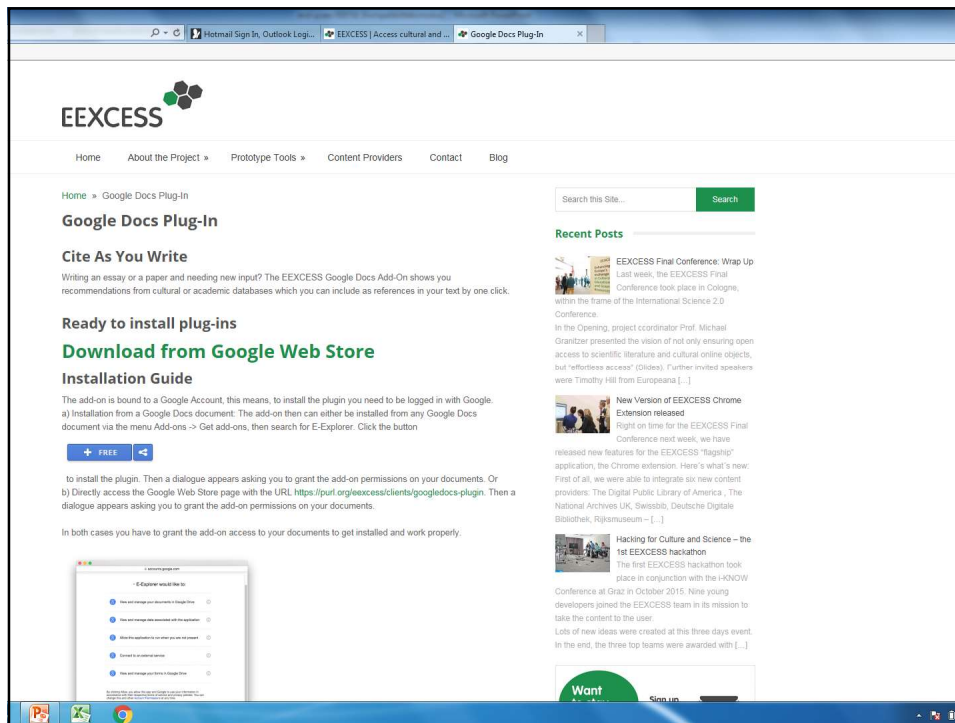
Hotmail Sign In, Outlook Logi... EEXCESS | Access cultural and ... Google Docs Plug-In ×

EEXCESS

Home About the Project » Prototype Tools » Content Providers Contact Blog

Home » Google Docs Plug-In

Google Docs Plug-In

Cite As You Write

Writing an essay or a paper and needing new input? The EEXCESS Google Docs Add-On shows you recommendations from cultural or academic databases which you can include as references in your text by one click.

Ready to install plug-ins

Download from Google Web Store

Installation Guide

The add-on is bound to a Google Account, this means, to install the plugin you need to be logged in with Google.
a) Installation from a Google Docs document: The add-on then can either be installed from any Google Docs document via the menu Add-ons -> Get add-ons, then search for E-Explorer. Click the button

+ FREE

to install the plugin. Then a dialogue appears asking you to grant the add-on permissions on your documents. Or
b) Directly access the Google Web Store page with the URL https://purl.org/eexcess/clients/googledocs-plugin. Then a dialogue appears asking you to grant the add-on permissions on your documents.

In both cases you have to grant the add-on access to your documents to get installed and work properly.

E-Explorer would like to:

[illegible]

Search this Site... Search

Recent Posts

EEXCESS Final Conference: Wrap Up
Last week, the EEXCESS Final Conference took place in Cologne, within the frame of the International Science 2.0 Conference.
In the Opening, project coordinator Prof. Michael Granitzer presented the vision of not only ensuring open access to scientific literature and cultural online objects, but "effortless access" (Olides). Further invited speakers were Timothy Hill from Europeana […]

New Version of EEXCESS Chrome Extension released
Right on time for the EEXCESS Final Conference next week, we have released new features for the EEXCESS "flagship" application, the Chrome extension. Here's what's new: First of all, we were able to integrate six new content providers: The Digital Public Library of America , The National Archives UK, Swissbib, Deutsche Digitale Bibliothek, Rijksmuseum – […]

Hacking for Culture and Science – the 1st EEXCESS hackathon
The first EEXCESS hackathon took place in conjunction with the i-KNOW Conference at Graz in October 2015. Nine young developers joined the EEXCESS team in its mission to take the content to the user.
Lots of new ideas were created at this three days event. In the end, the three top teams were awarded with […]

Want
Sign up